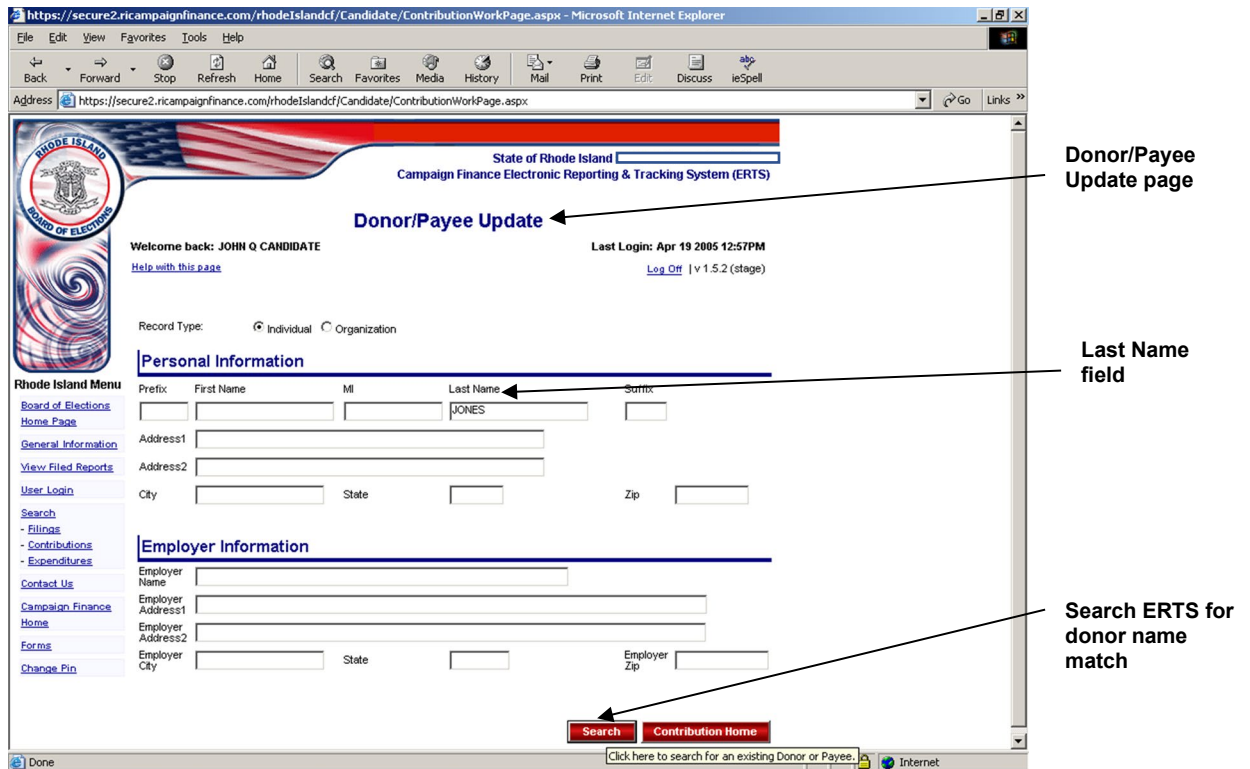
https://secure2.ricampaignfinance.com/rhodeIslandcf/Candidate/ContributionWorkPage.aspx - Microsoft Internet Explorer

File Edit View Favorites Tools Help

Back Forward Stop Refresh Home Search Favorites Media History Mail Print Edit Discuss ieSpell

Address https://secure2.ricampaignfinance.com/rhodeIslandcf/Candidate/ContributionWorkPage.aspx Go Links »

RHODE ISLAND BOARD OF ELECTIONS

State of Rhode Island
Campaign Finance Electronic Reporting & Tracking System (ERTS)

Donor/Payee Update

Welcome back: JOHN Q CANDIDATE

Last Login: Apr 19 2005 12:57PM

Help with this page

Log Off | v 1.5.2 (stage)

Record Type: Individual Organization

Personal Information

Prefix First Name MI Last Name Suffix

JONES

Address1

Address2

City State Zip

Employer Information

Employer Name

Employer Address1

Employer Address2

Employer City State Employer Zip

Search Contribution Home

Click here to search for an existing Donor or Payee.

Rhode Island Menu

Board of Elections Home Page

General Information

View Filed Reports

User Login

Search
- Filings
- Contributions
- Expenditures

Contact Us

Campaign Finance Home

Forms

Change Pin

Done Internet

Donor/Payee Update page

Last Name field

Search ERTS for donor name match